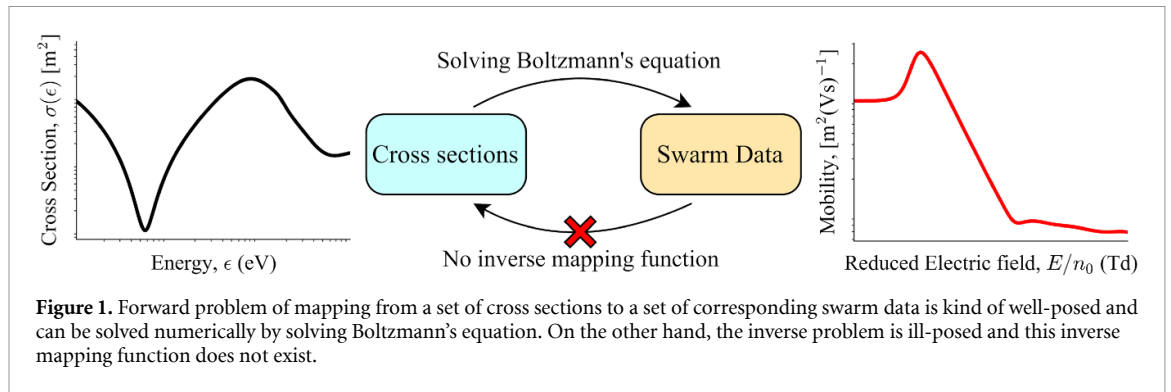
Cross Section, $\sigma(\epsilon)$ [$m^2$]

Energy, $\epsilon$ (eV)

Solving Boltzmann's equation

Cross sections

Swarm Data

No inverse mapping function

Mobility, [$m^2(Vs)^{-1}$]

Reduced Electric field, $E/n_0$ (Td)

**Figure 1.** Forward problem of mapping from a set of cross sections to a set of corresponding swarm data is kind of well-posed and can be solved numerically by solving Boltzmann's equation. On the other hand, the inverse problem is ill-posed and this inverse mapping function does not exist.